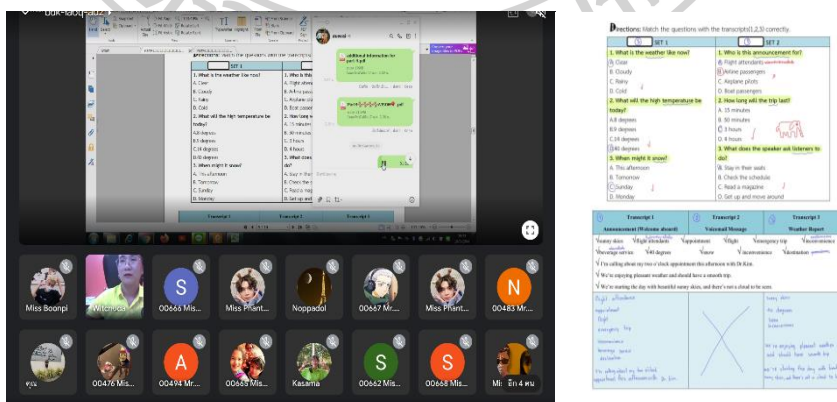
Directions: Match the questions with the transcripts(1,2,3) correctly.

| SET 1 | SET 2 |
|---|---|
| 1. What is the weather like now? | 1. Who is this announcement for? |
| A. Clear | A. Flight attendants |
| B. Cloudy | B. Airline passengers |
| C. Rainy | C. Airplane pilots |
| D. Cold | D. Boat passengers |
| 2. What will the high temperature be today? | 2. How long will the trip last? |
| A.8 degrees | A. 15 minutes |
| B.0 degrees | B. 50 minutes |
| C.14 degrees | C. 5 hours |
| D.40 degrees | D. 4 hours |
| 3. When might it snow? | 3. What does the speaker ask listeners to do? |
| A. This afternoon | A. Stay in their seats |
| B. Tomorrow | B. Check the schedule |
| C. Sunday | C. Read a magazine |
| D. Monday | D. Get up and move around |

| Transcript 1 | Transcript 2 | Transcript 3 |
|---|---|---|
| Announcement (Welcome aboard) | Voicemail Message | Weather Report |

Miss Boonpi
Mitchoca
00666 Mis...
Miss Phant...
Noppadol
00667 Mr...
Miss Phant...
00483 Mr...
00476 Mis...
00494 Mr...
00665 Mis...
Kasama
00662 Mis...
00668 Mis...
อีก 4 คน